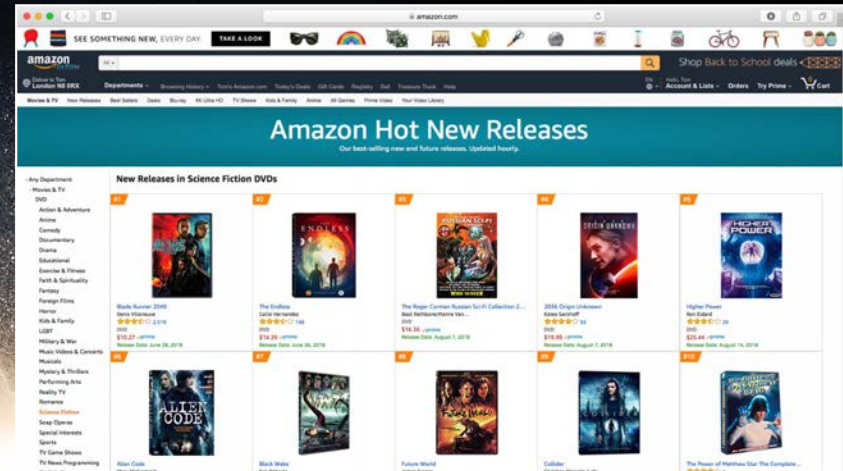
amazon.com

SEE SOMETHING NEW, EVERY DAY. TAKE A LOOK

amazon Try Prime

All

Shop Back to School deals

Deliver to Tom London N8 8RX

Departments

Browsing History Tom's Amazon.com Today's Deals Gift Cards Registry Sell Treasure Truck Help

EN

Hello, Tom Account & Lists

Orders Try Prime

Cart

Movies & TV New Releases Best Sellers Deals Blu-ray 4K Ultra HD TV Shows Kids & Family Anime All Genres Prime Video Your Video Library

Amazon Hot New Releases

Our best-selling new and future releases. Updated hourly.

‹ Any Department

‹ Movies & TV

DVD

Action & Adventure

Anime

Comedy

Documentary

Drama

Educational

Exercise & Fitness

Faith & Spirituality

Fantasy

Foreign Films

Horror

Kids & Family

LGBT

Military & War

Music Videos & Concerts

Musicals

Mystery & Thrillers

Performing Arts

Reality TV

Romance

Science Fiction

Soap Operas

Special Interests

Sports

TV Game Shows

TV News Programming

New Releases in Science Fiction DVDs

#1

Blade Runner 2049

Denis Villeneuve

2,519

DVD

$10.27 prime

Release Date: June 26, 2018

#2

The Endless

Callie Hernandez

148

DVD

$14.29 prime

Release Date: June 26, 2018

#3

The Roger Corman Russian Sci-Fi Collection 2...

Basil Rathbone,Marnie Van...

DVD

$16.56 prime

Release Date: August 7, 2018

#4

2036 Origin Unknown

Katee Sackhoff

93

DVD

$19.99 prime

Release Date: August 7, 2018

#5

Higher Power

Ron Eldard

26

DVD

$25.44 prime

Release Date: August 14, 2018

#6

Alien Code

#7

Black Wake

#8

Future World

#9

Collider

#10

The Power of Matthew Star The Complete...